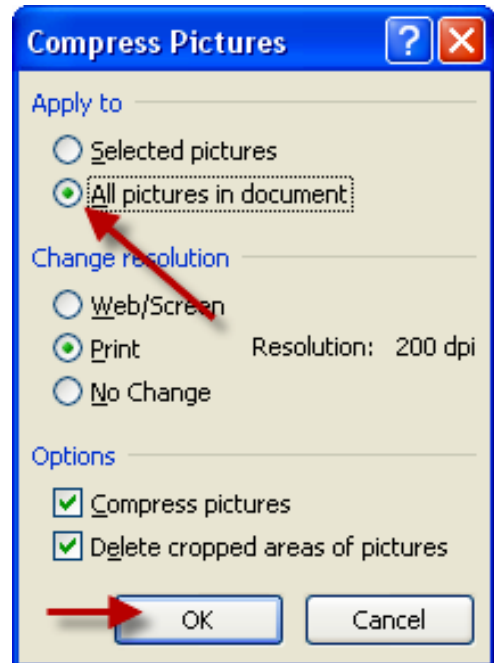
Compress Pictures

?

Apply to

Selected pictures

All pictures in document

Change resolution

Web/Screen

Print

Resolution: 200 dpi

No Change

Options

Compress pictures

Delete cropped areas of pictures

OK

Cancel